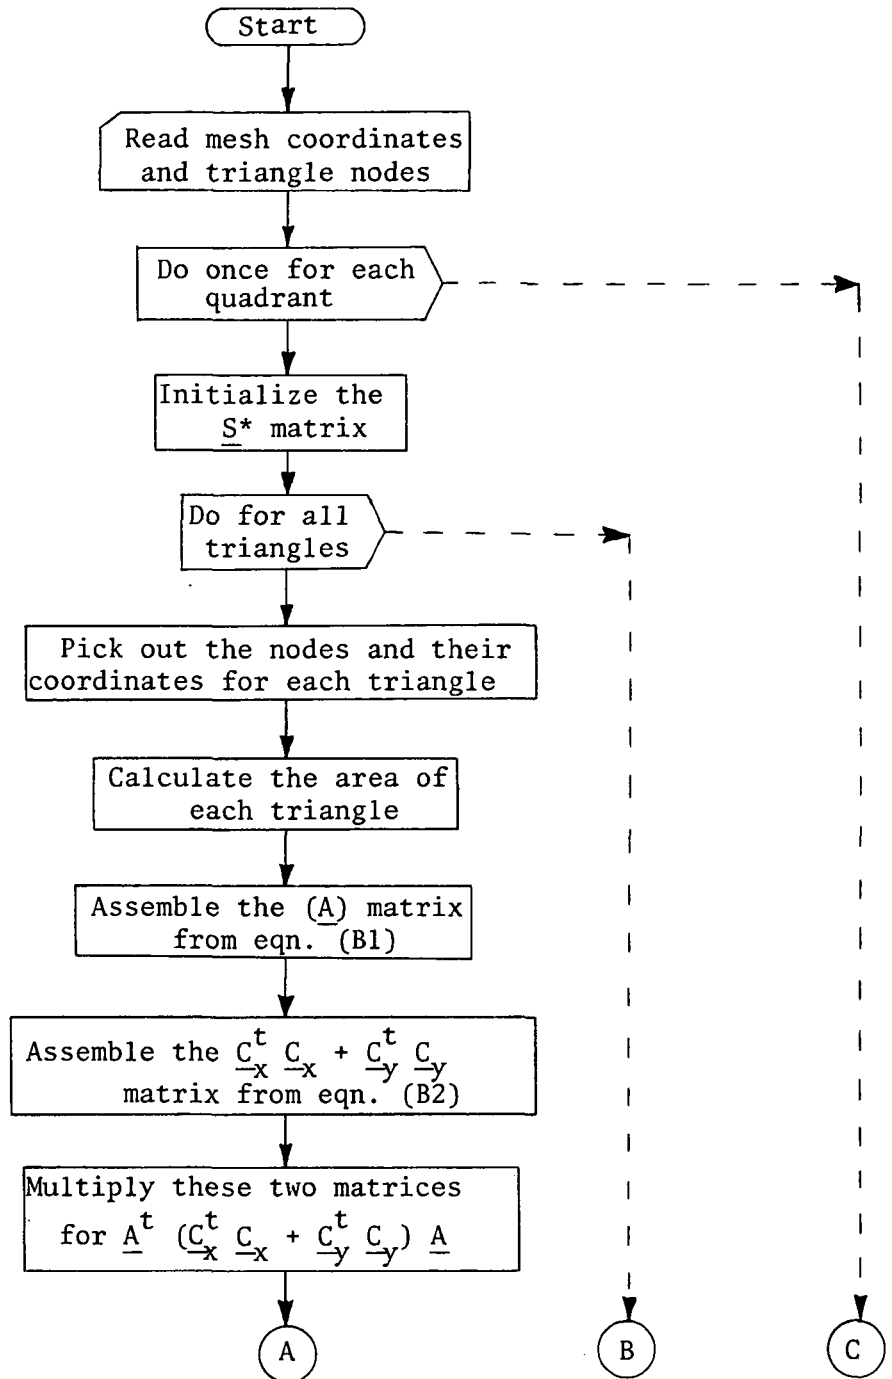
Start

Read mesh coordinates and triangle nodes

Do once for each quadrant

Initialize the $\underline{S}^*$ matrix

Do for all triangles

Pick out the nodes and their coordinates for each triangle

Calculate the area of each triangle

Assemble the ($\underline{A}$) matrix from eqn. (B1)

Assemble the $\underline{C}_x^t \underline{C}_x + \underline{C}_y^t \underline{C}_y$ matrix from eqn. (B2)

Multiply these two matrices for $\underline{A}^t (\underline{C}_x^t \underline{C}_x + \underline{C}_y^t \underline{C}_y) \underline{A}$

A

B

C